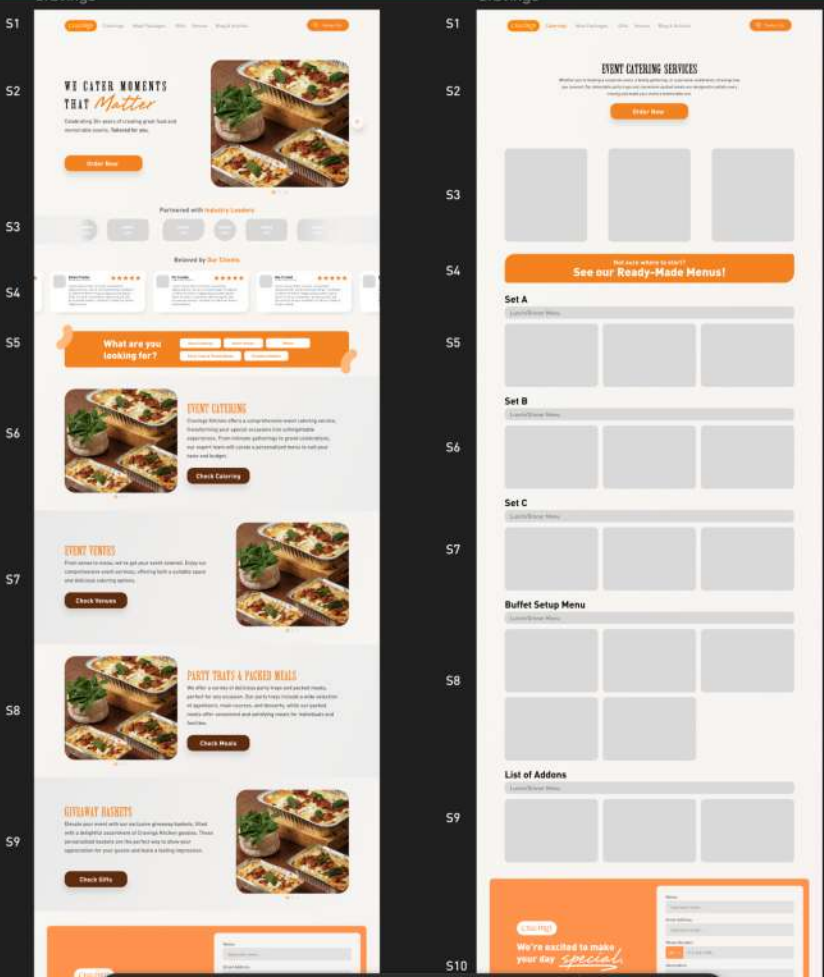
S1

S2

S3

S4

S5

S6

S7

S8

S9

Cravings

WE CATER MOMENTS THAT Matter

Order Now

Partnered with Industry Leaders

Beloved by Our Clients

What are you looking for?

EVENT CATERING

Check Catering

EVENT VENUES

Check Venues

PARTY TRAYS & PACKED MEALS

Check Meals

GIVEAWAY BASKETS

Check Gifts

S1

S2

S3

S4

S5

S6

S7

S8

S9

S10

EVENT CATERING SERVICES

Order Now

Not sure where to start?
See our Ready-Made Menus!

Set A

Set B

Set C

Buffet Setup Menu

List of Addons

Cravings

We're excited to make your day special